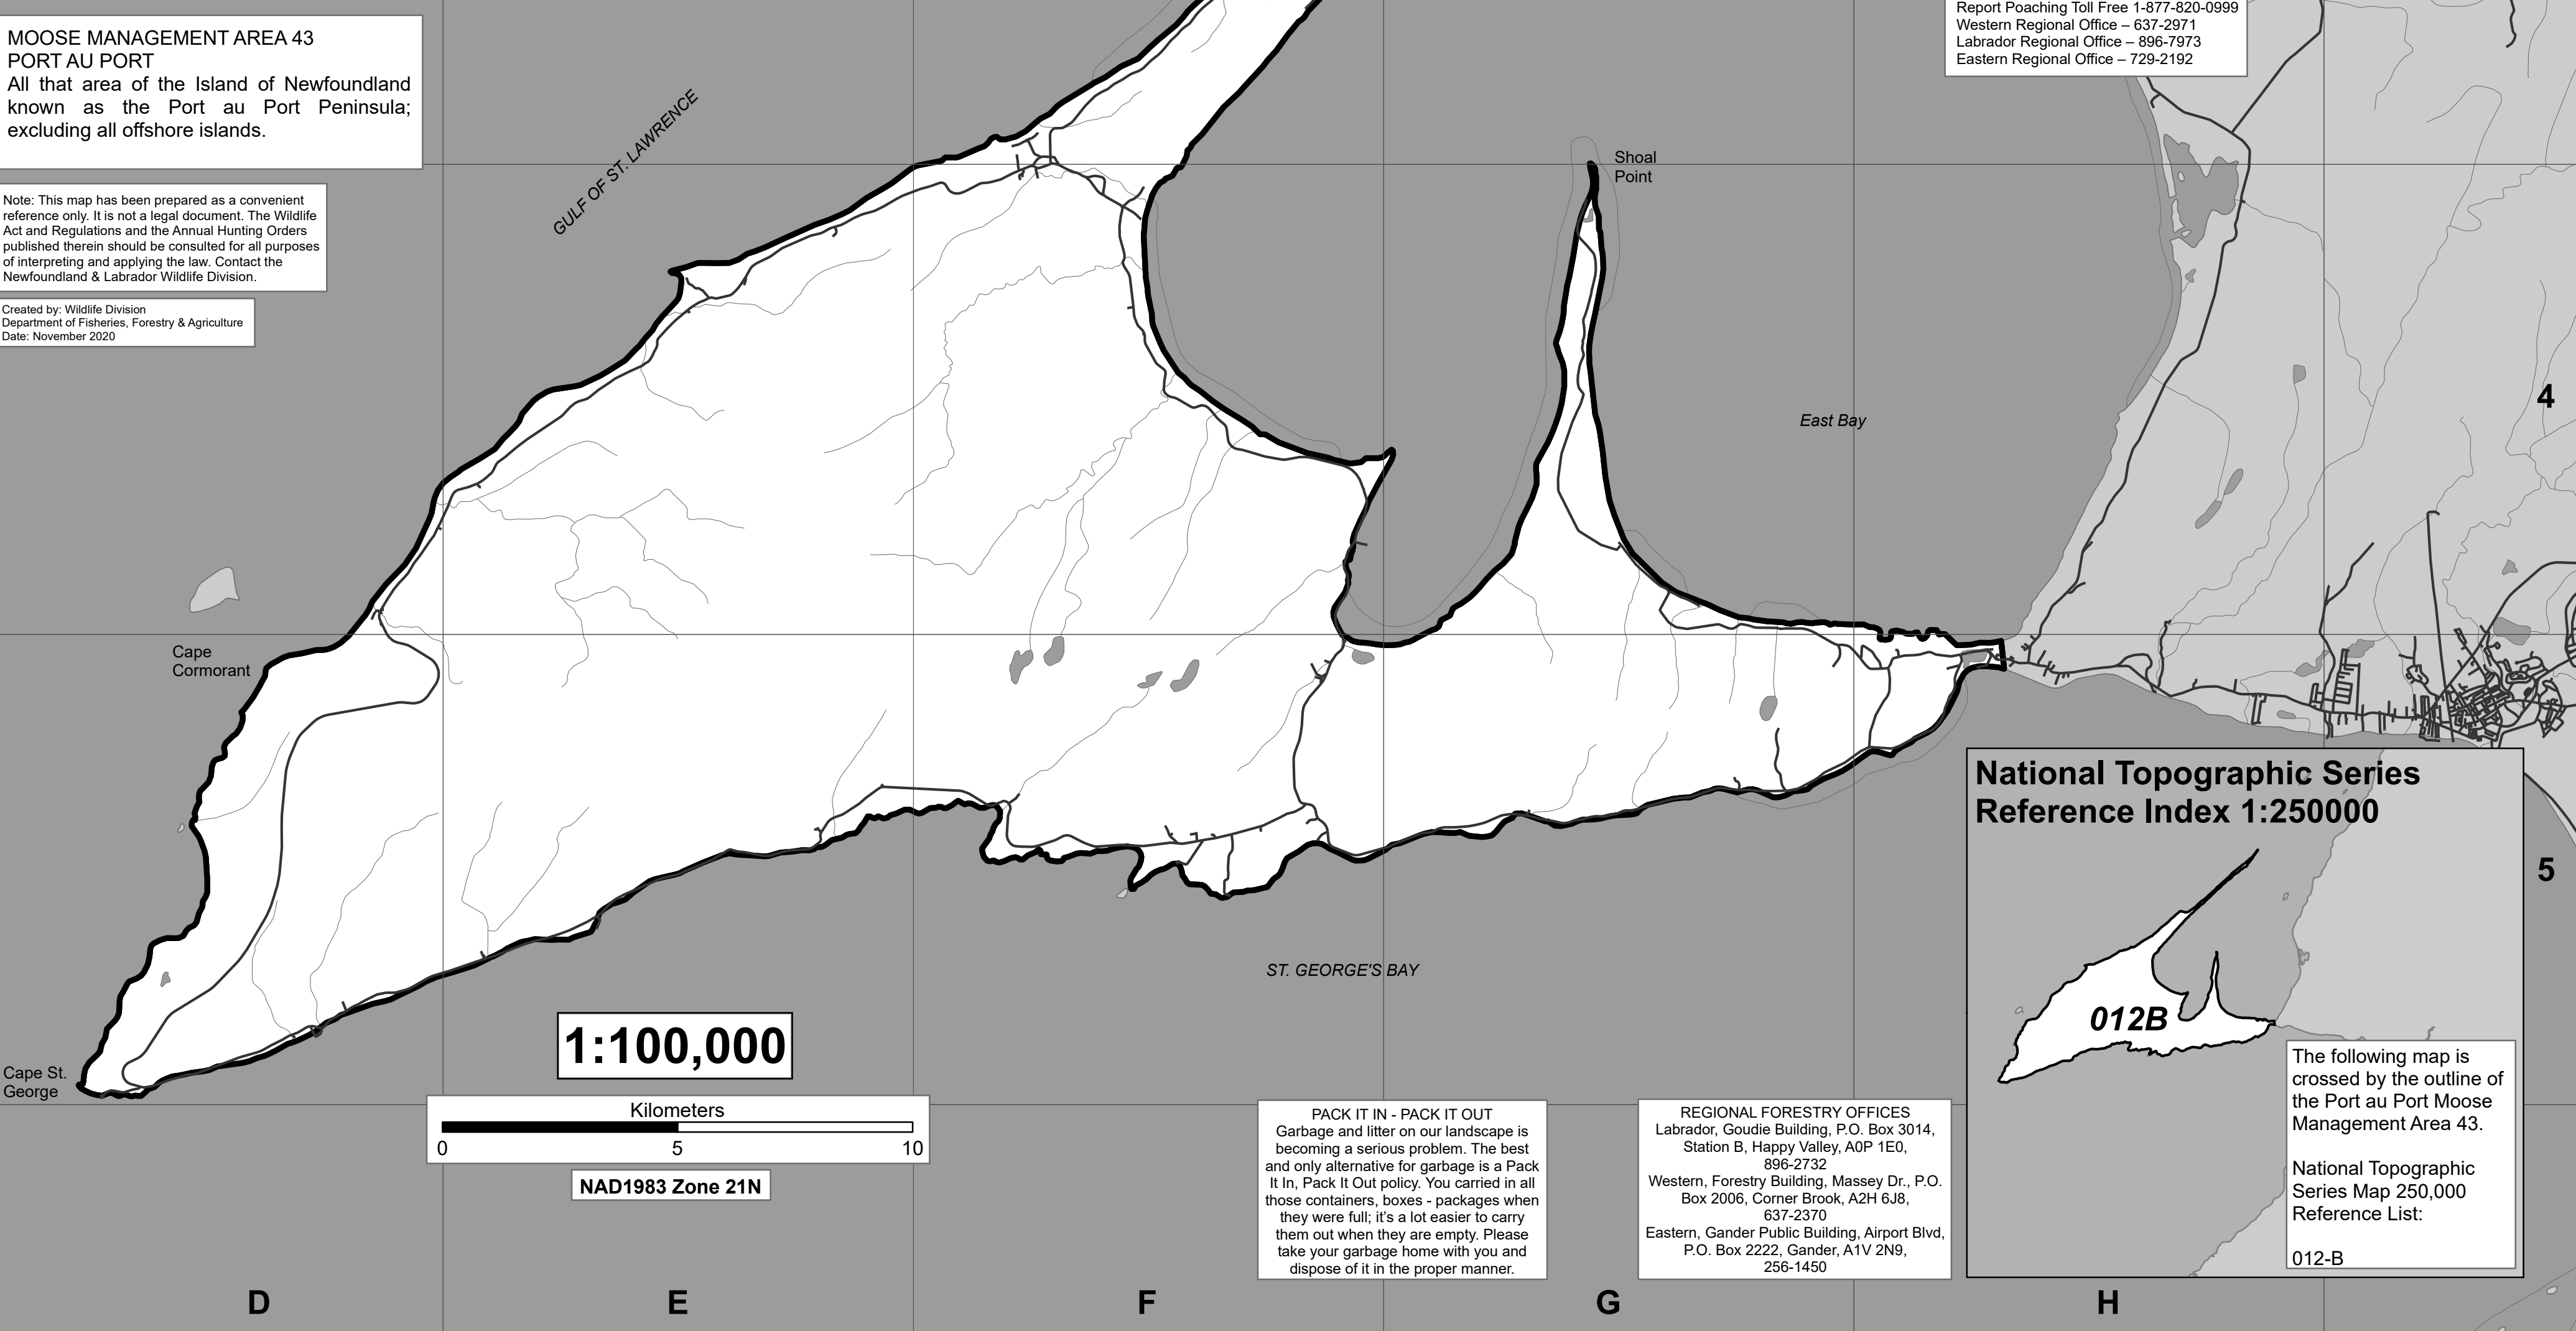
MOOSE MANAGEMENT AREA 43
PORT AU PORT
All that area of the Island of Newfoundland known as the Port au Port Peninsula; excluding all offshore islands.

Note: This map has been prepared as a convenient reference only. It is not a legal document. The Wildlife Act and Regulations and the Annual Hunting Orders published therein should be consulted for all purposes of interpreting and applying the law. Contact the Newfoundland & Labrador Wildlife Division.

Created by: Wildlife Division
Department of Fisheries, Forestry & Agriculture
Date: November 2020

Report Poaching Toll Free 1-877-820-0999
Western Regional Office – 637-2971
Labrador Regional Office – 896-7973
Eastern Regional Office – 729-2192

GULF OF ST. LAWRENCE

Shoal Point

East Bay

4

Cape Cormorant

National Topographic Series Reference Index 1:250000

012B

5

ST. GEORGE'S BAY

Cape St. George

1:100,000

Kilometers
0 5 10

NAD1983 Zone 21N

PACK IT IN - PACK IT OUT
Garbage and litter on our landscape is becoming a serious problem. The best and only alternative for garbage is a Pack It In, Pack It Out policy. You carried in all those containers, boxes - packages when they were full; it's a lot easier to carry them out when they are empty. Please take your garbage home with you and dispose of it in the proper manner.

REGIONAL FORESTRY OFFICES
Labrador, Goudie Building, P.O. Box 3014, Station B, Happy Valley, A0P 1E0, 896-2732
Western, Forestry Building, Massey Dr., P.O. Box 2006, Corner Brook, A2H 6J8, 637-2370
Eastern, Gander Public Building, Airport Blvd, P.O. Box 2222, Gander, A1V 2N9, 256-1450

The following map is crossed by the outline of the Port au Port Moose Management Area 43.

National Topographic Series Map 250,000 Reference List:

012-B

D E F G H